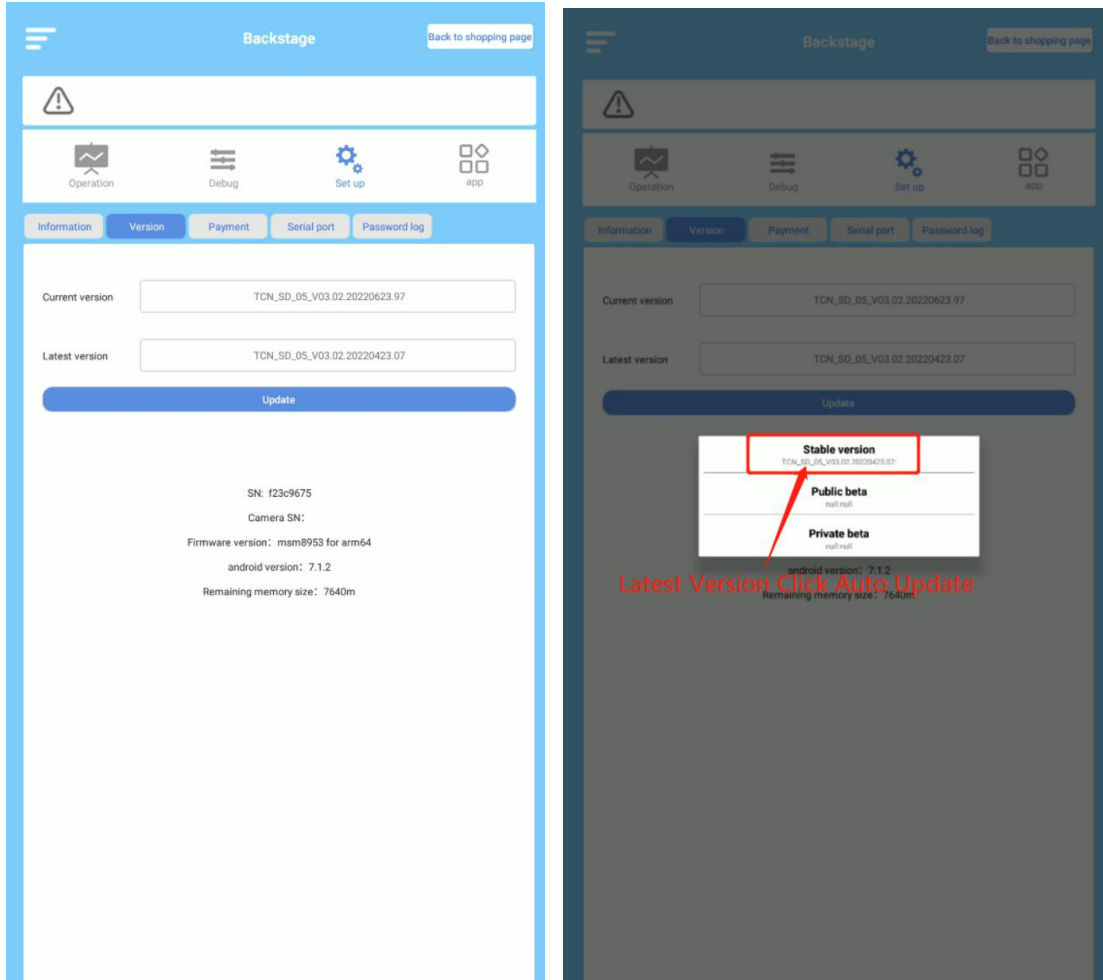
Backstage

Back to shopping page

Operation

Debug

Set up

app

Information

Version

Payment

Serial port

Password log

Current version

TCN_SD_05_V03.02.20220623.97

Latest version

TCN_SD_05_V03.02.20220423.07

Update

SN: f23c9675

Camera SN:

Firmware version: msm8953 for arm64

android version: 7.1.2

Remaining memory size: 7640m

Backstage

Back to shopping page

Operation

Debug

Set up

app

Information

Version

Payment

Serial port

Password log

Current version

TCN_SD_05_V03.02.20220623.97

Latest version

TCN_SD_05_V03.02.20220423.07

Update

Stable version

TCN_SD_05_V03.02.20220423.07

Public beta

null:null

Private beta

null:null

android version: 7.1.2

Remaining memory size: 7640m

Latest Version Click Auto Update